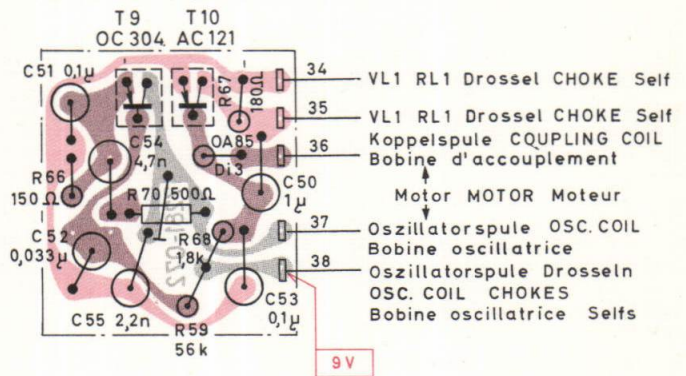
T 9 OC 304
T 10 AC 121

C 51 0,1µ
R 67 180Ω
C 54 4,7n
OA 85 Di 3
R 66 150Ω
C 50 1µ
R 70 500Ω
C 52 0,033µ
R 68 1,8k
C 55 2,2n
R 59 56k
C 53 0,1µ

34 VL1 RL1 Drossel CHOKE Self
35 VL1 RL1 Drossel CHOKE Self
Koppelspule COUPLING COIL
36 Bobine d'accouplement
Motor MOTOR Moteur
37 Oszillatorspule OSC. COIL
Bobine oscillatrice
38 Oszillatorspule Drosseln
OSC. COIL CHOKES
Bobine oscillatrice Selfs

9 V